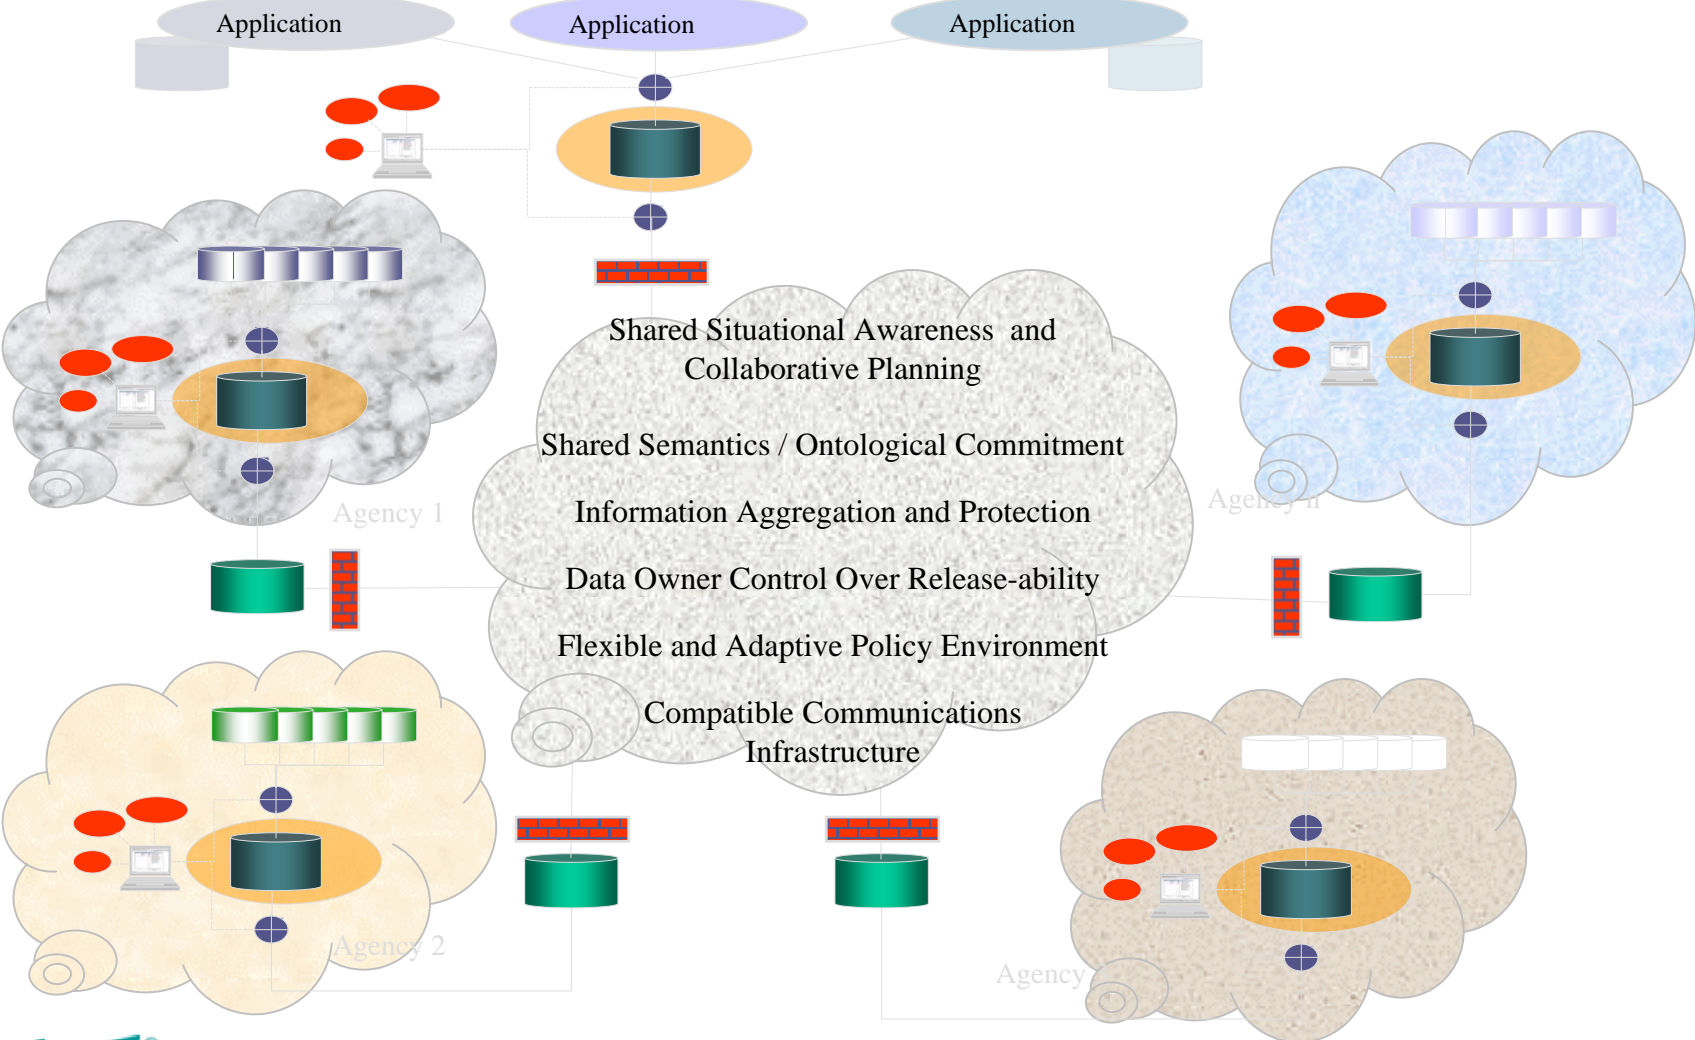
Application

Application

Application

Shared Situational Awareness and Collaborative Planning

Shared Semantics / Ontological Commitment

Information Aggregation and Protection

Data Owner Control Over Release-ability

Flexible and Adaptive Policy Environment

Compatible Communications Infrastructure

Agency 1

Agency n

Agency 2

Agency